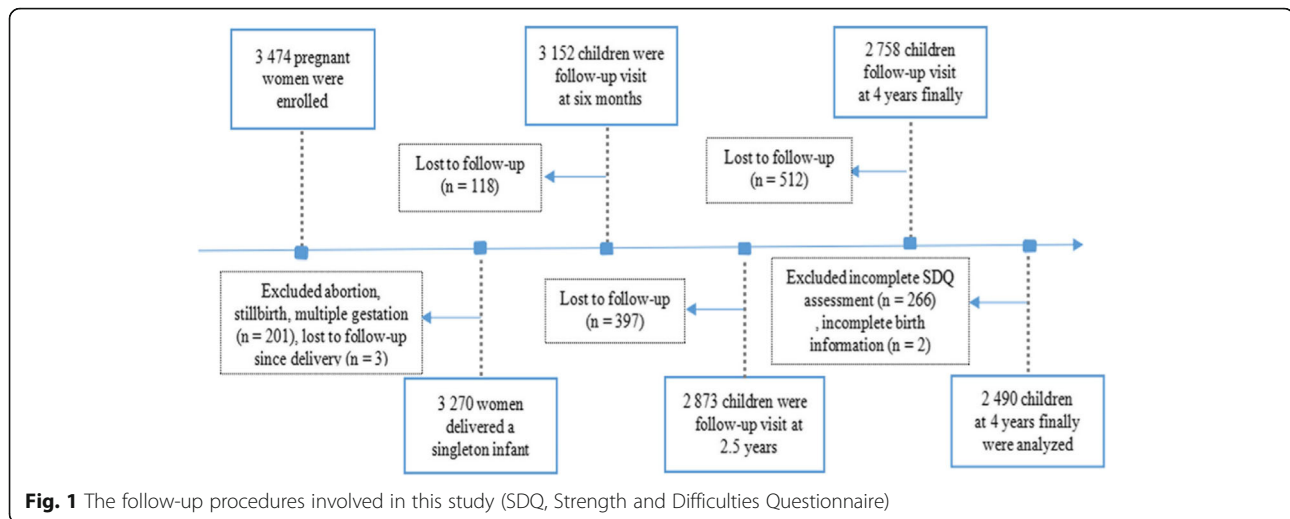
3 474 pregnant women were enrolled

3 152 children were follow-up visit at six months

2 758 children follow-up visit at 4 years finally

Lost to follow-up (n = 118)

Lost to follow-up (n = 512)

Excluded abortion, stillbirth, multiple gestation (n = 201), lost to follow-up since delivery (n = 3)

Lost to follow-up (n = 397)

Excluded incomplete SDQ assessment (n = 266) , incomplete birth information (n = 2)

3 270 women delivered a singleton infant

2 873 children were follow-up visit at 2.5 years

2 490 children at 4 years finally were analyzed

**Fig. 1** The follow-up procedures involved in this study (SDQ, Strength and Difficulties Questionnaire)